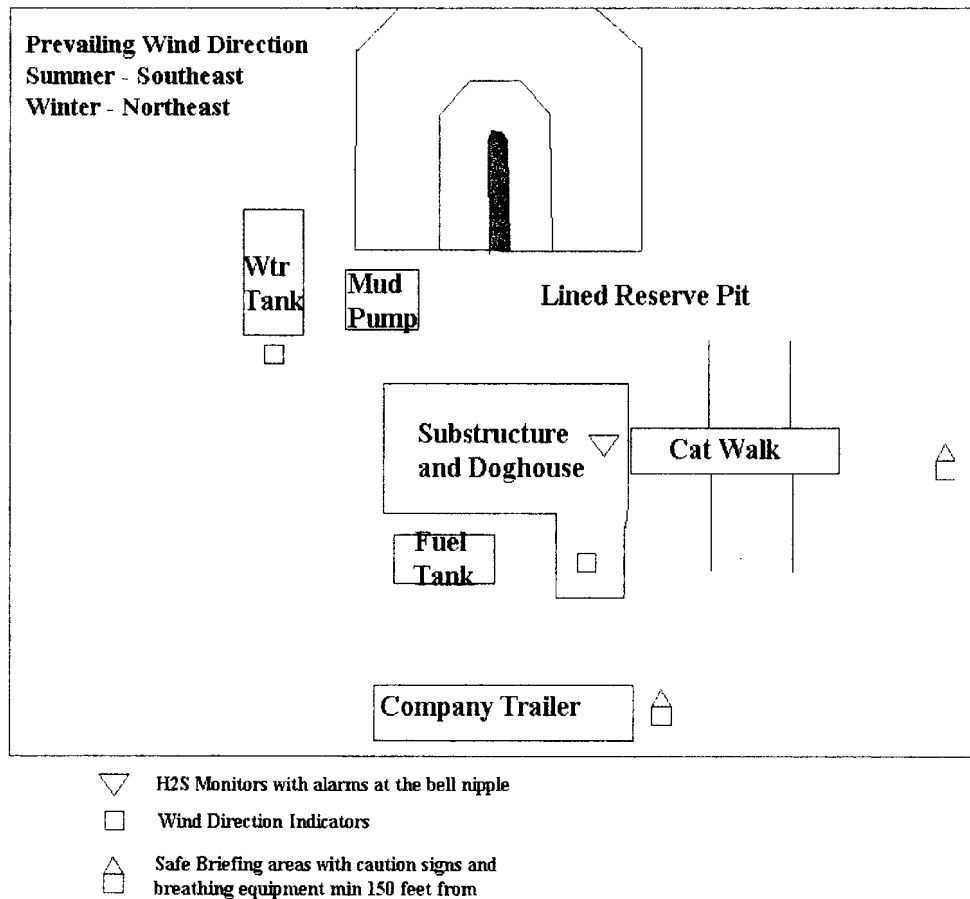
Prevailing Wind Direction
Summer - Southeast
Winter - Northeast

Wtr Tank

Mud Pump

Lined Reserve Pit

Substructure and Doghouse

Cat Walk

Fuel Tank

Company Trailer

H2S Monitors with alarms at the bell nipple

Wind Direction Indicators

Safe Briefing areas with caution signs and breathing equipment min 150 feet from